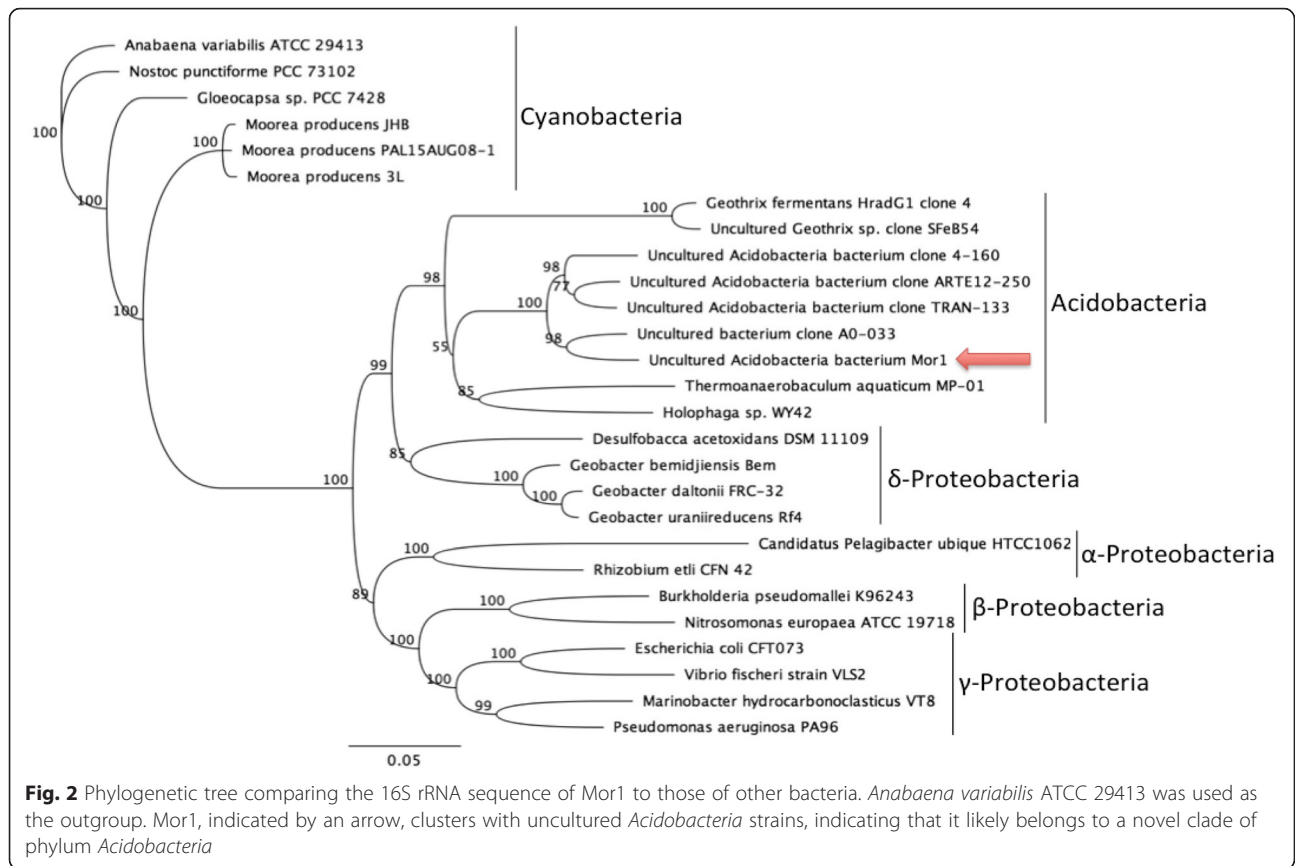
Anabaena variabilis ATCC 29413
Nostoc punctiforme PCC 73102
Gloeocapsa sp. PCC 7428
Moorea producens JHB
Moorea producens PAL15AUG08-1
Moorea producens 3L
Cyanobacteria
100
100
100
100

Geothrix fermentans HradG1 clone 4
Uncultured Geothrix sp. clone SFeB54
Uncultured Acidobacteria bacterium clone 4-160
Uncultured Acidobacteria bacterium clone ARTE12-250
Uncultured Acidobacteria bacterium clone TRAN-133
Uncultured bacterium clone A0-033
Uncultured Acidobacteria bacterium Mor1
Thermoanaerobaculum aquaticum MP-01
Holophaga sp. WY42
Acidobacteria
100
98
98
77
100
98
55
85
99

Desulfobacca acetoxidans DSM 11109
Geobacter bemidjiensis Bem
Geobacter daltonii FRC-32
Geobacter uraniireducens Rf4
δ-Proteobacteria
85
100
100
100

Candidatus Pelagibacter ubique HTCC1062
Rhizobium etli CFN 42
α-Proteobacteria
100

Burkholderia pseudomallei K96243
Nitrosomonas europaea ATCC 19718
β-Proteobacteria
100
89

Escherichia coli CFT073
Vibrio fischeri strain VLS2
Marinobacter hydrocarbonoclasticus VT8
Pseudomonas aeruginosa PA96
γ-Proteobacteria
100
100
100
99

0.05

**Fig. 2** Phylogenetic tree comparing the 16S rRNA sequence of Mor1 to those of other bacteria. *Anabaena variabilis* ATCC 29413 was used as the outgroup. Mor1, indicated by an arrow, clusters with uncultured *Acidobacteria* strains, indicating that it likely belongs to a novel clade of phylum *Acidobacteria*